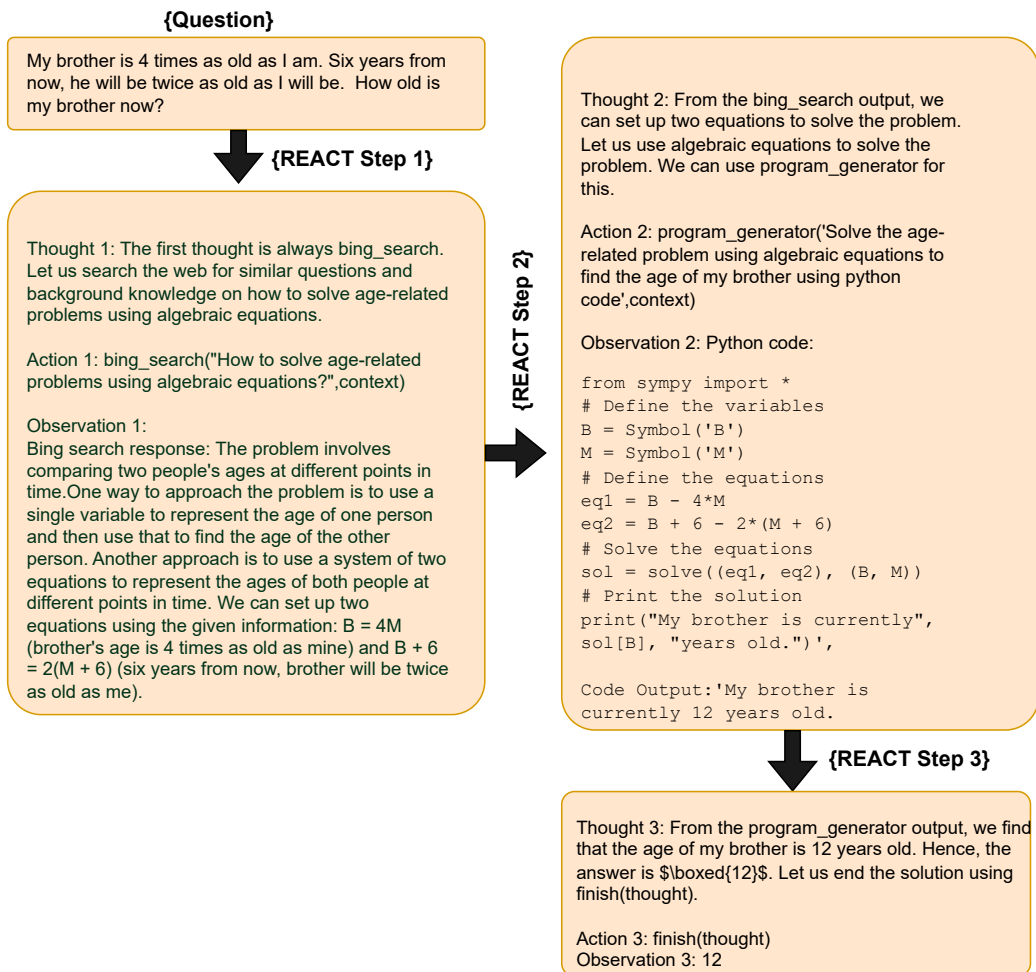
{Question}

My brother is 4 times as old as I am. Six years from now, he will be twice as old as I will be. How old is my brother now?

{REACT Step 1}

Thought 1: The first thought is always bing_search. Let us search the web for similar questions and background knowledge on how to solve age-related problems using algebraic equations.

Action 1: bing_search("How to solve age-related problems using algebraic equations?",context)

Observation 1:
Bing search response: The problem involves comparing two people's ages at different points in time.One way to approach the problem is to use a single variable to represent the age of one person and then use that to find the age of the other person. Another approach is to use a system of two equations to represent the ages of both people at different points in time. We can set up two equations using the given information: B = 4M (brother's age is 4 times as old as mine) and B + 6 = 2(M + 6) (six years from now, brother will be twice as old as me).

{REACT Step 2}

Thought 2: From the bing_search output, we can set up two equations to solve the problem. Let us use algebraic equations to solve the problem. We can use program_generator for this.

Action 2: program_generator('Solve the age-related problem using algebraic equations to find the age of my brother using python code',context)

Observation 2: Python code:

from sympy import *
# Define the variables
B = Symbol('B')
M = Symbol('M')
# Define the equations
eq1 = B - 4*M
eq2 = B + 6 - 2*(M + 6)
# Solve the equations
sol = solve((eq1, eq2), (B, M))
# Print the solution
print("My brother is currently", sol[B], "years old.")',

Code Output:'My brother is currently 12 years old.

{REACT Step 3}

Thought 3: From the program_generator output, we find that the age of my brother is 12 years old. Hence, the answer is $\boxed{12}$. Let us end the solution using finish(thought).

Action 3: finish(thought)
Observation 3: 12